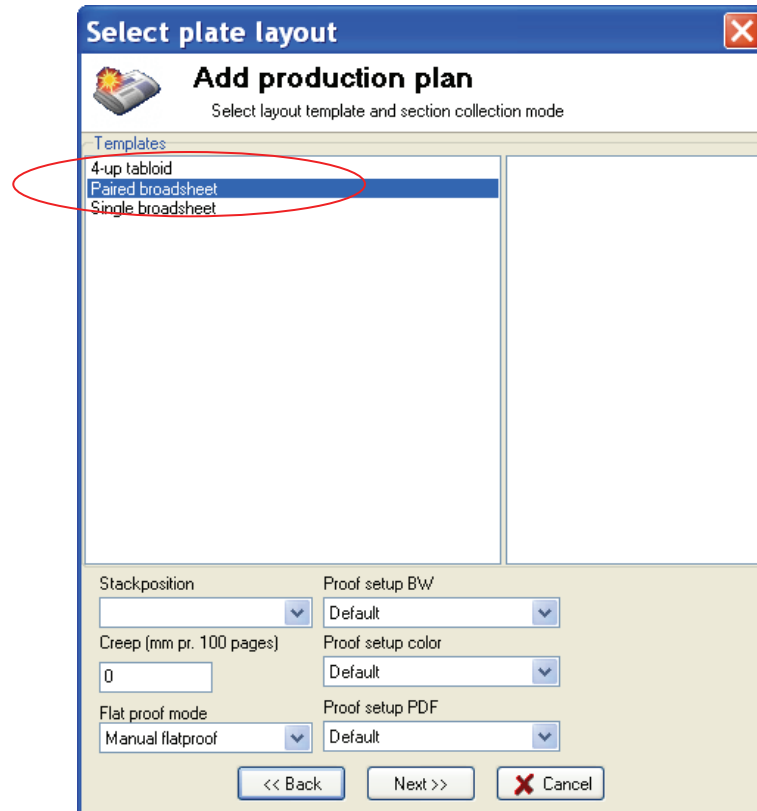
Select plate layout

Add production plan

Select layout template and section collection mode

Templates

4-up tabloid
Paired broadsheet
Single broadsheet

Stackposition

Proof setup BW

Default

Creep (mm pr. 100 pages)

0

Proof setup color

Default

Flat proof mode

Manual flatproof

Proof setup PDF

Default

<< Back

Next >>

Cancel